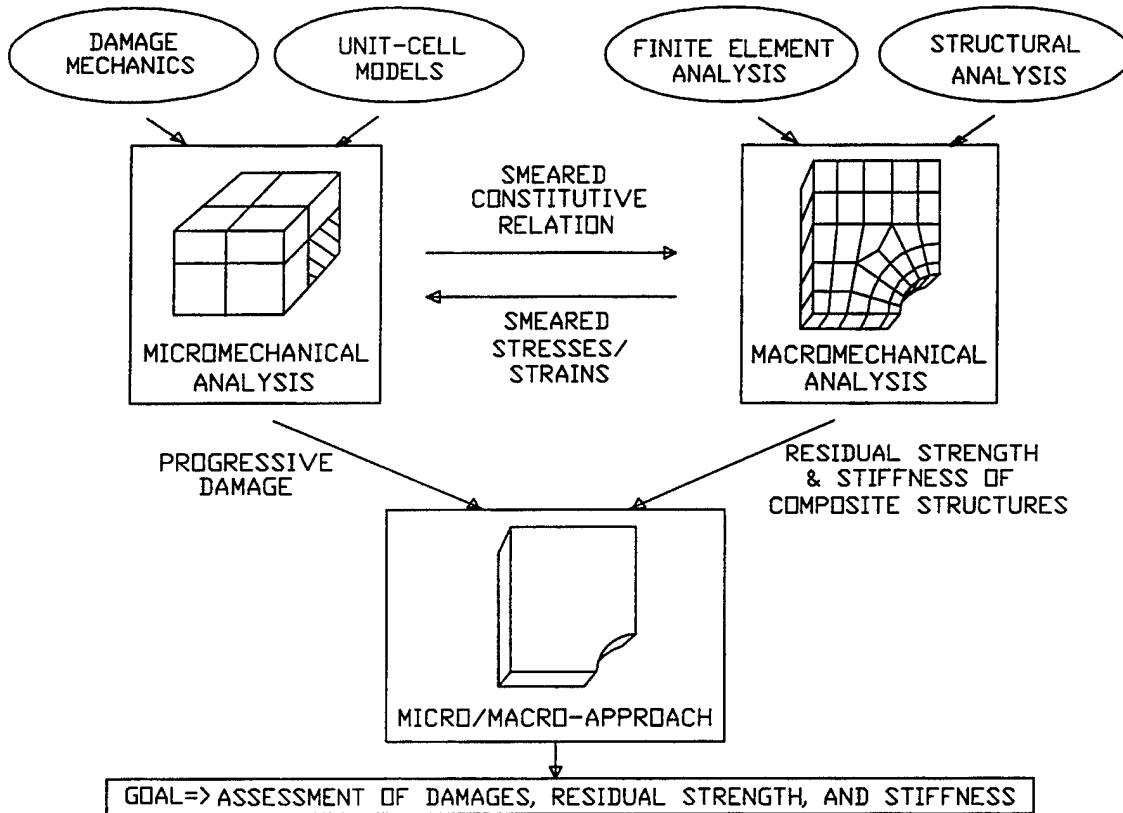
DAMAGE MECHANICS

UNIT-CELL MODELS

FINITE ELEMENT ANALYSIS

STRUCTURAL ANALYSIS

SMEARED CONSTITUTIVE RELATION

SMEARED STRESSES/ STRAINS

MICROMECHANICAL ANALYSIS

MACROMECHANICAL ANALYSIS

PROGRESSIVE DAMAGE

RESIDUAL STRENGTH & STIFFNESS OF COMPOSITE STRUCTURES

MICRO/MACRO-APPROACH

GOAL=> ASSESSMENT OF DAMAGES, RESIDUAL STRENGTH, AND STIFFNESS